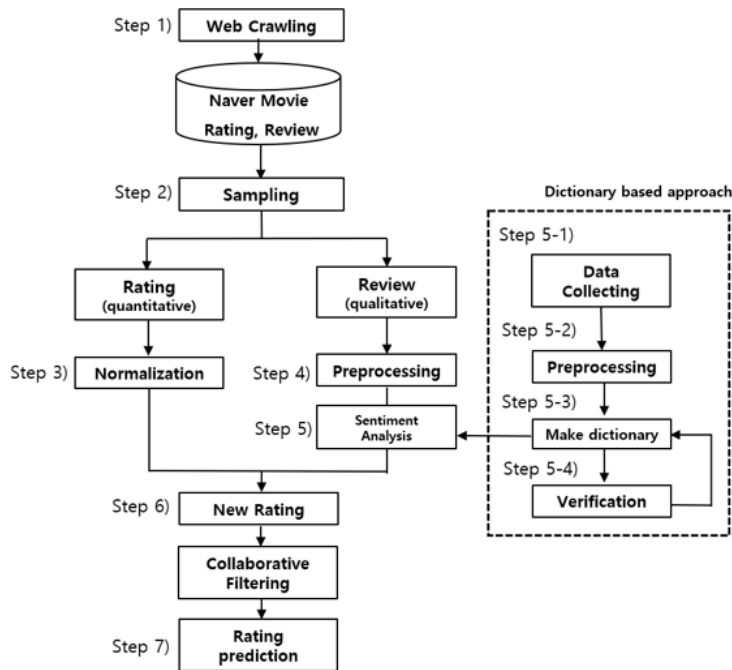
Step 1) Web Crawling

Naver Movie
Rating, Review

Step 2) Sampling

Dictionary based approach

Step 5-1)
Data Collecting

Step 5-2)
Preprocessing

Step 5-3)
Make dictionary

Step 5-4)
Verification

Rating
(quantitative)

Review
(qualitative)

Step 3) Normalization

Step 4) Preprocessing

Step 5) Sentiment Analysis

Step 6) New Rating

Collaborative Filtering

Step 7) Rating prediction